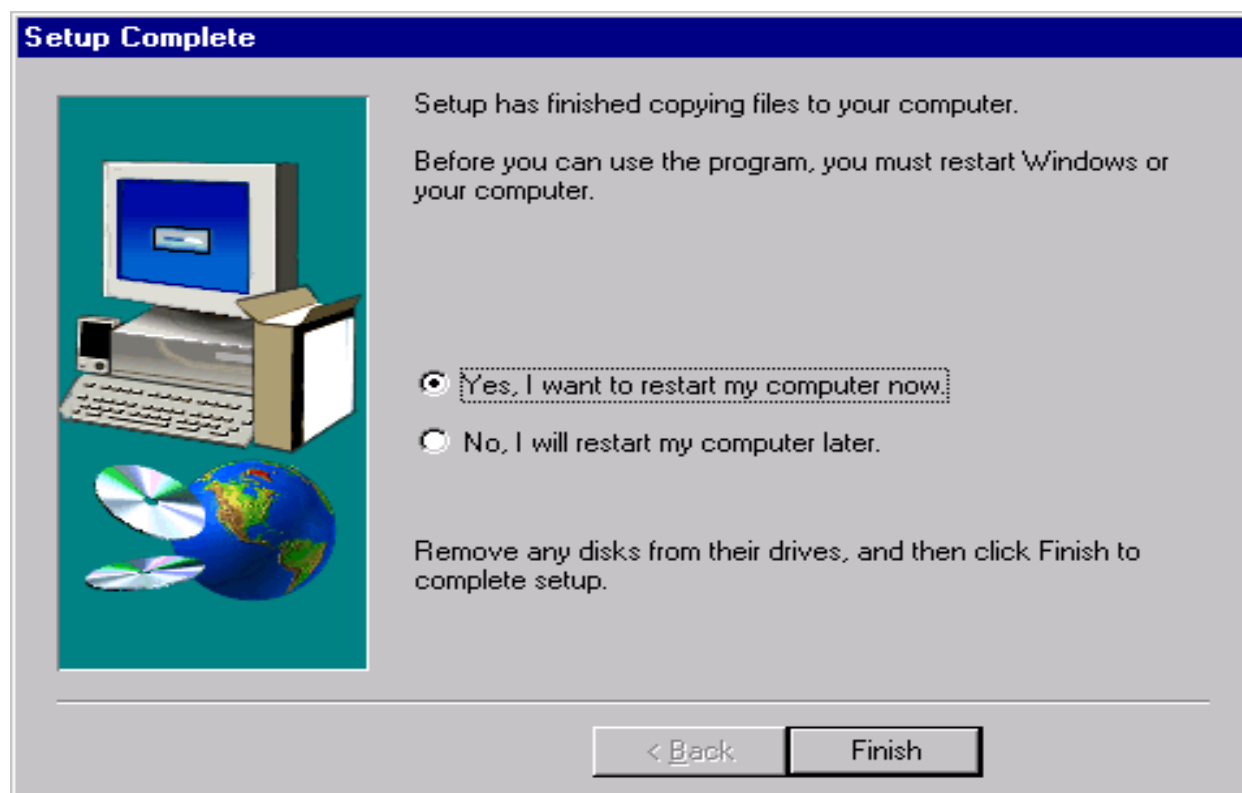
Setup Complete

Setup has finished copying files to your computer.

Before you can use the program, you must restart Windows or your computer.

Yes, I want to restart my computer now.

No, I will restart my computer later.

Remove any disks from their drives, and then click Finish to complete setup.

< Back

Finish